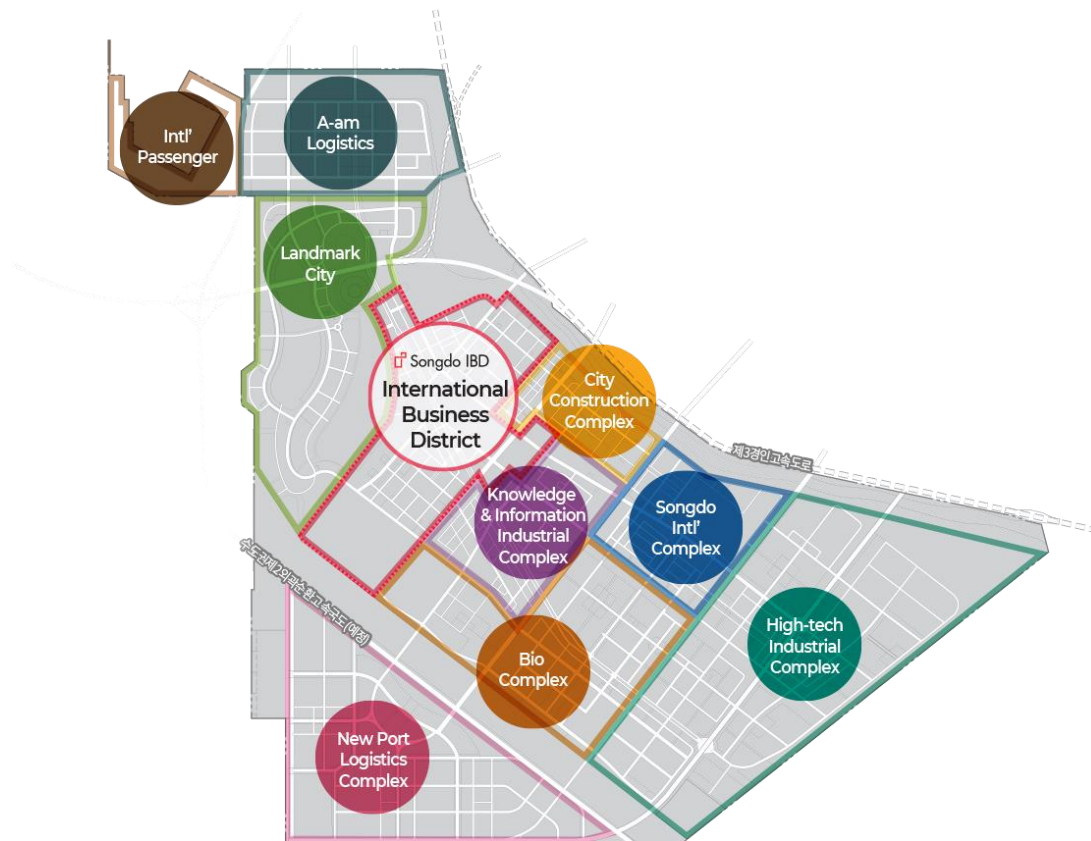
Intl' Passenger

A-am Logistics

Landmark City

Songdo IBD
International Business District

City Construction Complex

제3경인고속도로

Knowledge & Information Industrial Complex

Songdo Intl' Complex

수도권제2순환고속국도(예정)

High-tech Industrial Complex

Bio Complex

New Port Logistics Complex